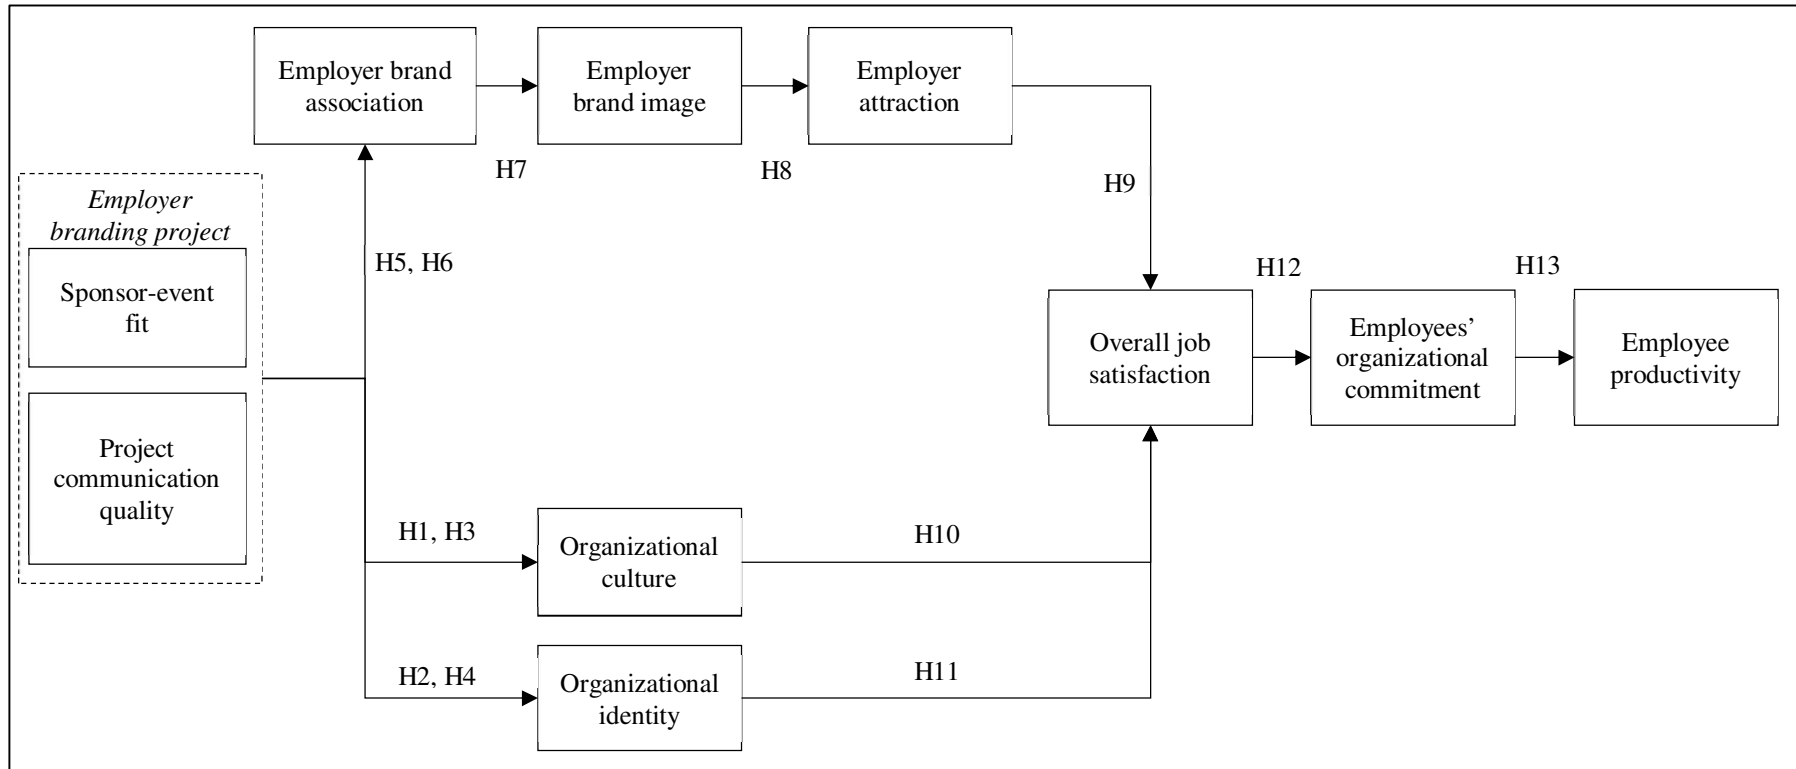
Employer brand association

Employer brand image

Employer attraction

H7

H8

H9

Employer branding project

Sponsor-event fit

Project communication quality

H5, H6

H12

H13

Overall job satisfaction

Employees' organizational commitment

Employee productivity

H1, H3

Organizational culture

H10

H2, H4

Organizational identity

H11